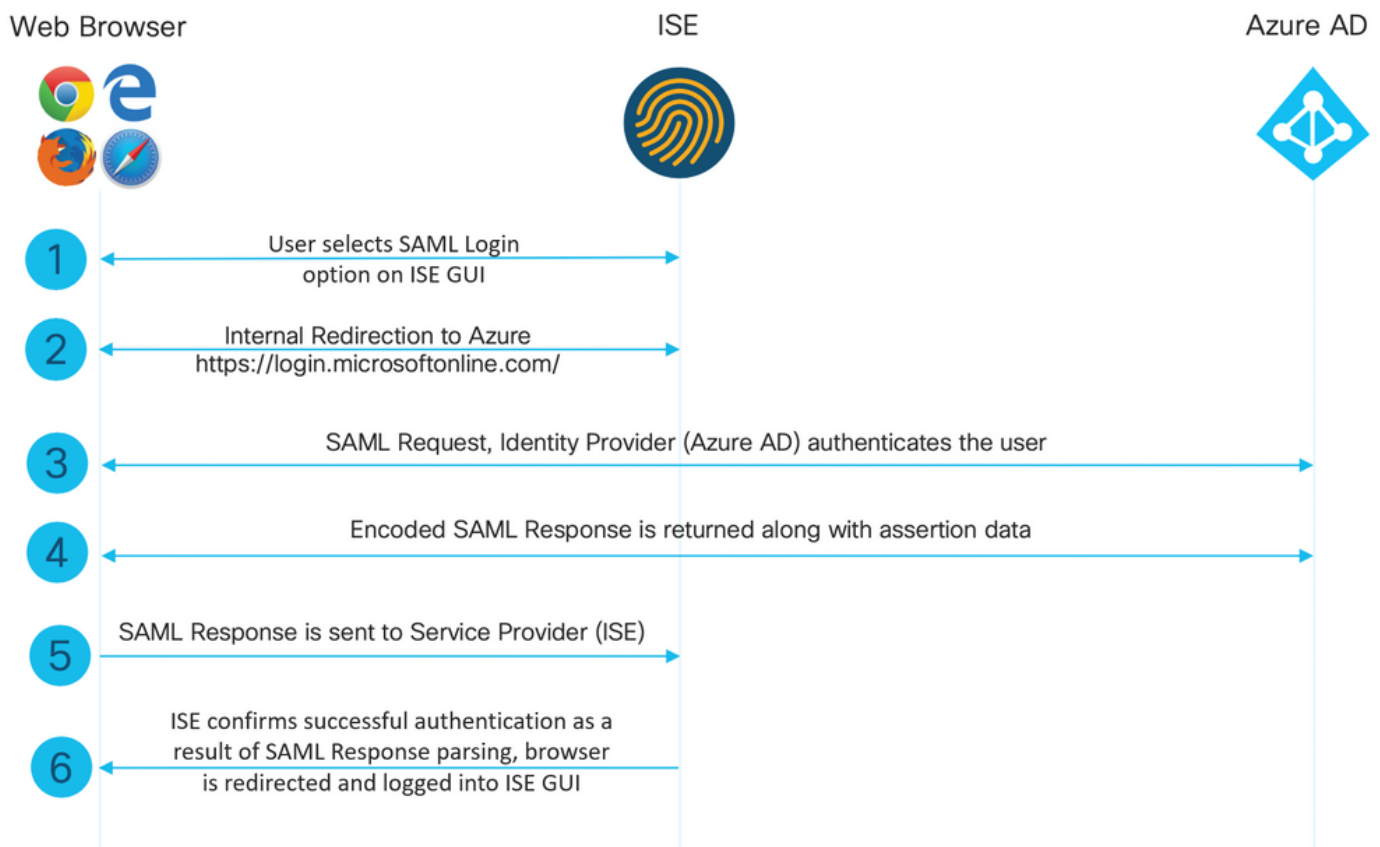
Web Browser

ISE

Azure AD

1
User selects SAML Login option on ISE GUI

2
Internal Redirection to Azure https://login.microsoftonline.com/

3
SAML Request, Identity Provider (Azure AD) authenticates the user

4
Encoded SAML Response is returned along with assertion data

5
SAML Response is sent to Service Provider (ISE)

6
ISE confirms successful authentication as a result of SAML Response parsing, browser is redirected and logged into ISE GUI